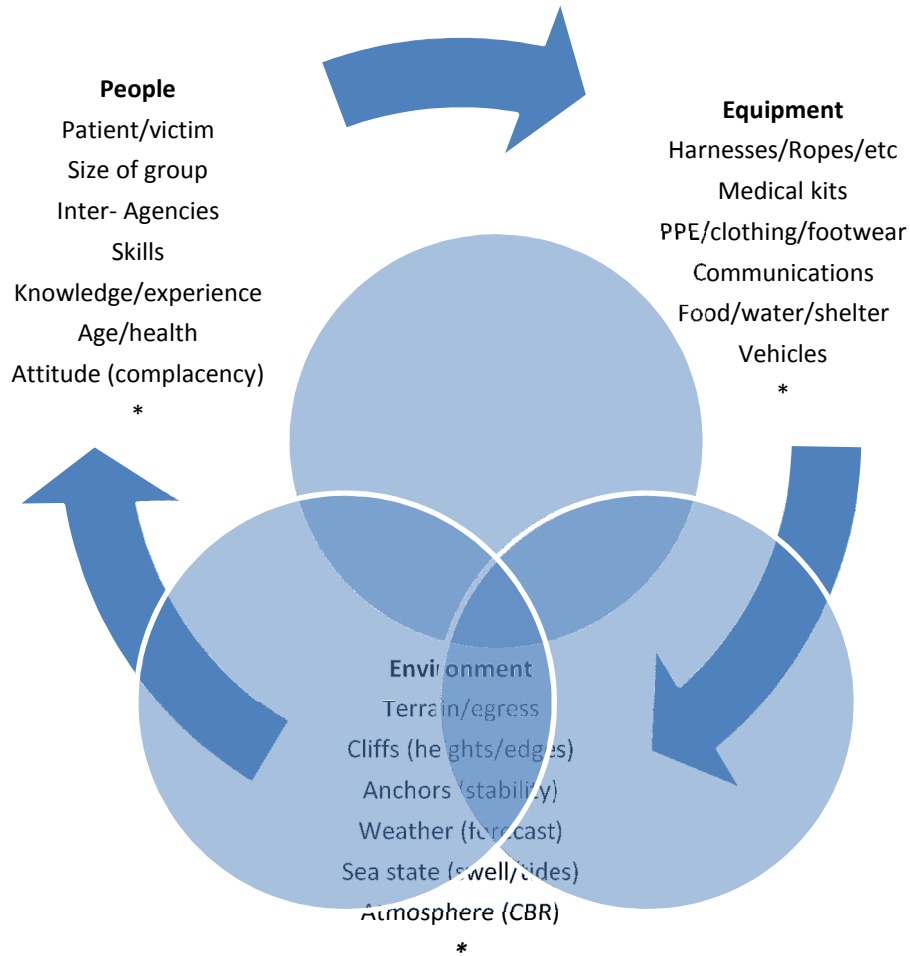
People
Patient/victim
Size of group
Inter- Agencies
Skills
Knowledge/experience
Age/health
Attitude (complacency)
*

Equipment
Harnesses/Ropes/etc
Medical kits
PPE/clothing/footwear
Communications
Food/water/shelter
Vehicles
*

Environment
Terrain/egress
Cliffs (heights/edges)
Anchors (stability)
Weather (forecast)
Sea state (swell/tides)
Atmosphere (CBR)
*